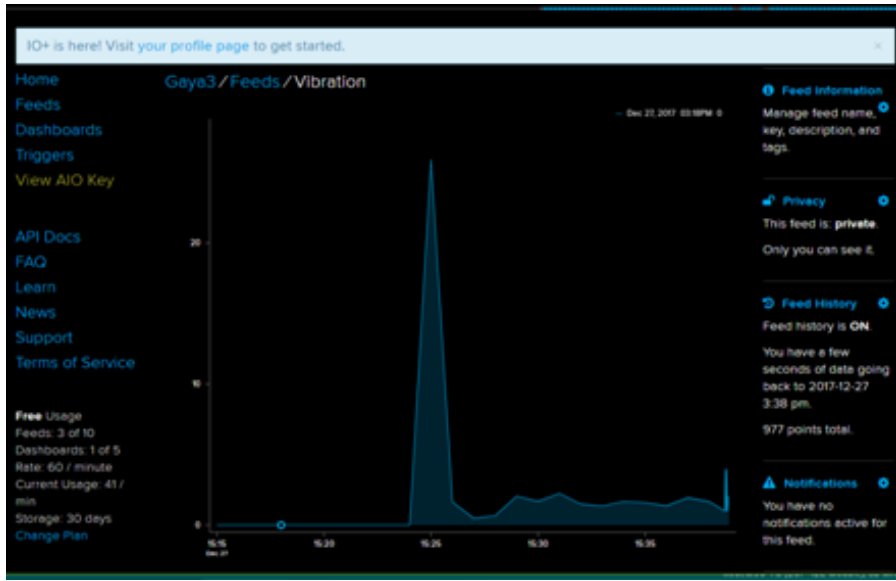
IO+ is here! Visit your profile page to get started.

Home
Feeds
Dashboards
Triggers
View AIO Key

API Docs
FAQ
Learn
News
Support
Terms of Service

Free Usage
Feeds: 3 of 10
Dashboards: 1 of 5
Rate: 60 / minute
Current Usage: 41 / min
Storage: 30 days
Change Plan

Gaya3 / Feeds / Vibration

— Dec 27, 2017 03:18PM 0

20
10
0

15:15
Dec 27
15:20
15:25
15:30
15:35

Feed Information
Manage feed name, key, description, and tags.

Privacy
This feed is: private.
Only you can see it.

Feed History
Feed history is ON.
You have a few seconds of data going back to 2017-12-27 3:38 pm.
977 points total.

Notifications
You have no notifications active for this feed.